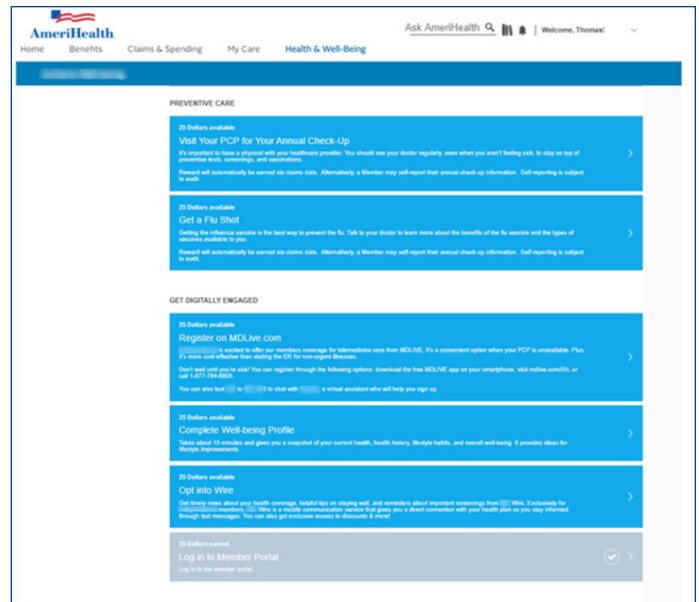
AmeriHealth

Home Benefits Claims & Spending My Care Health & Well-Being

Ask AmeriHealth | Welcome, Thomas!

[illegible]

PREVENTIVE CARE

25 Dollars available
Visit Your PCP for Your Annual Check-Up
It's important to have a physical with your healthcare provider. You should see your doctor regularly, even when you aren't feeling sick, to stay on top of preventive tests, screenings, and vaccinations.

Reward will automatically be earned via claims data. Alternatively, a Member may self-report their annual check-up information. Self-reporting is subject to audit.

25 Dollars available
Get a Flu Shot
Getting the influenza vaccine is the best way to prevent the flu. Talk to your doctor to learn more about the benefits of the flu vaccine and the types of vaccines available to you.

Reward will automatically be earned via claims data. Alternatively, a Member may self-report their annual check-up information. Self-reporting is subject to audit.

GET DIGITALLY ENGAGED

25 Dollars available
Register on MDLive.com
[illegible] is excited to offer our members coverage for telemedicine care from MDLIVE. It's a convenient option when your PCP is unavailable. Plus, it's more cost-effective than visiting the ER for non-urgent illnesses.

Don't wait until you're sick! You can register through the following options: download the free MDLIVE app on your smartphone, visit mdlive.com/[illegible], or call 1-877-764-8805.

You can also text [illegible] to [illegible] to chat with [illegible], a virtual assistant who will help you sign up.

25 Dollars available
Complete Well-being Profile
Takes about 15 minutes and gives you a snapshot of your current health, health history, lifestyle habits, and overall well-being. It provides ideas for lifestyle improvements.

25 Dollars available
Opt into Wire
Get timely news about your health coverage, helpful tips on staying well, and reminders about important screenings from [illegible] Wire. Exclusively for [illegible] members, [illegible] Wire is a mobile communication service that gives you a direct connection with your health plan so you stay informed through text messages. You can also get exclusive access to discounts & more!

25 Dollars earned
Log in to Member Portal
Log in to the member portal.